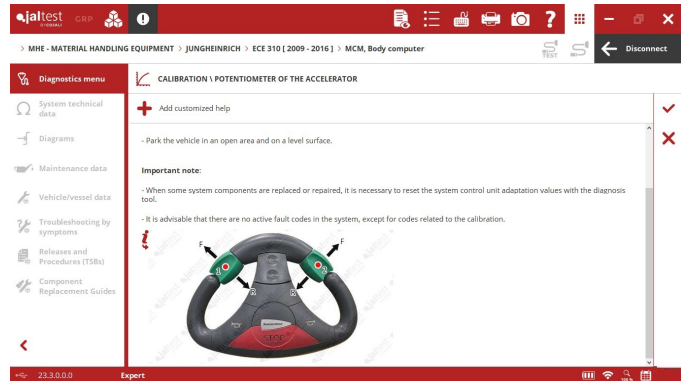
jaltest GRP

> MHE - MATERIAL HANDLING EQUIPMENT > JUNGHEINRICH > ECE 310 [ 2009 - 2016 ] > MCM, Body computer

Disconnect

Diagnostics menu

System technical data

Diagrams

Maintenance data

Vehicle/vessel data

Troubleshooting by symptoms

Releases and Procedures (TSBs)

Component Replacement Guides

CALIBRATION \ POTENTIOMETER OF THE ACCELERATOR

Add customized help

- Park the vehicle in an open area and on a level surface.

Important note:

- When some system components are replaced or repaired, it is necessary to reset the system control unit adaptation values with the diagnosis tool.

- It is advisable that there are no active fault codes in the system, except for codes related to the calibration.

F

F

R

R

23.3.0.0.0

Expert